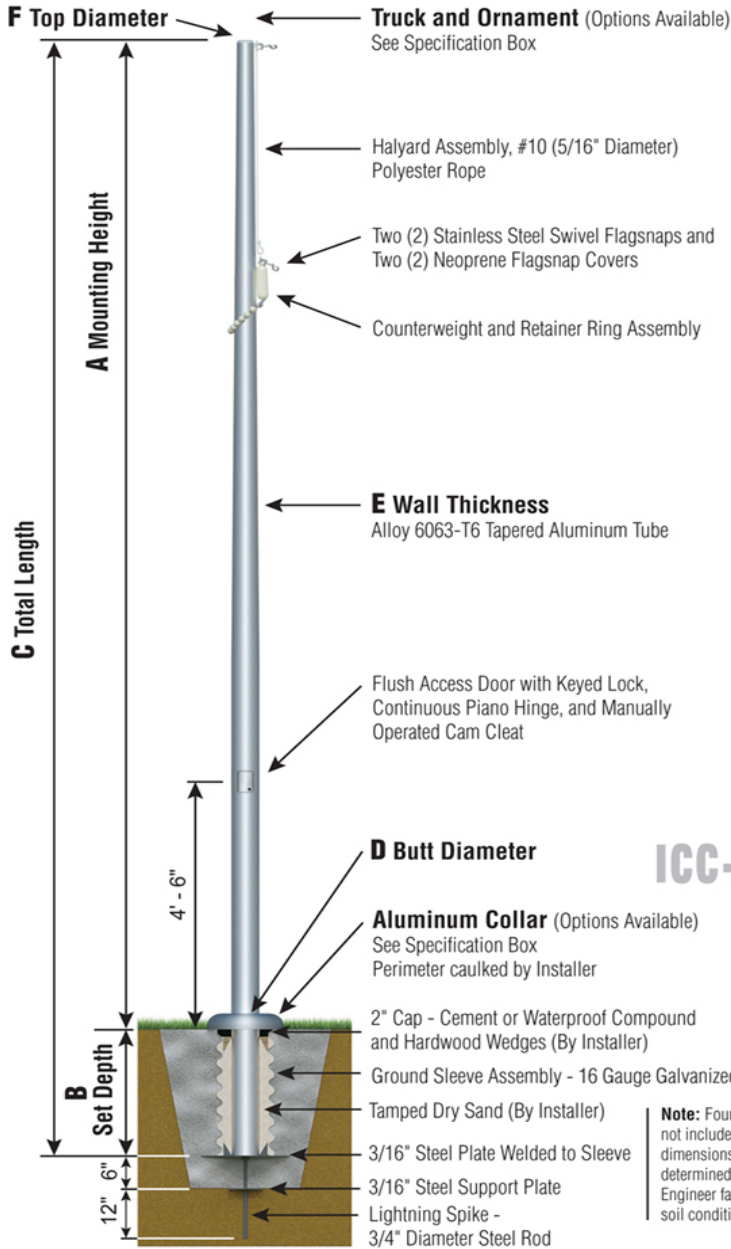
F Top Diameter

Truck and Ornament (Options Available)
See Specification Box

Halyard Assembly, #10 (5/16" Diameter) Polyester Rope

Two (2) Stainless Steel Swivel Flagsnaps and Two (2) Neoprene Flagsnap Covers

Counterweight and Retainer Ring Assembly

A Mounting Height

C Total Length

E Wall Thickness
Alloy 6063-T6 Tapered Aluminum Tube

Flush Access Door with Keyed Lock, Continuous Piano Hinge, and Manually Operated Cam Cleat

4' - 6"

D Butt Diameter

ICC-

Aluminum Collar (Options Available)
See Specification Box
Perimeter caulked by Installer

2" Cap - Cement or Waterproof Compound and Hardwood Wedges (By Installer)

Ground Sleeve Assembly - 16 Gauge Galvanize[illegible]

Tamped Dry Sand (By Installer)

B Set Depth

3/16" Steel Plate Welded to Sleeve

6"

3/16" Steel Support Plate

12"

Lightning Spike - 3/4" Diameter Steel Rod

Note: Fou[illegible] not include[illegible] dimensions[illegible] determined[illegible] Engineer fa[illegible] soil conditi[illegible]